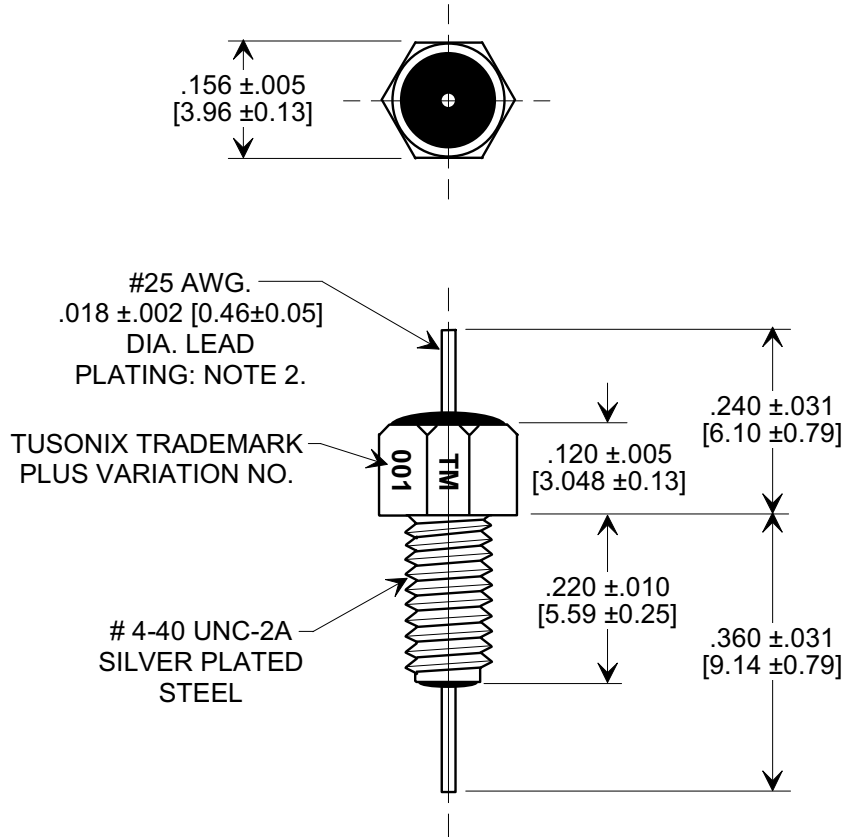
.156 ±.005
[3.96 ±0.13]

#25 AWG.
.018 ±.002 [0.46±0.05]
DIA. LEAD
PLATING: NOTE 2.

TUSONIX TRADEMARK
PLUS VARIATION NO.

001

TM

# 4-40 UNC-2A
SILVER PLATED
STEEL

.240 ±.031
[6.10 ±0.79]

.120 ±.005
[3.048 ±0.13]

.220 ±.010
[5.59 ±0.25]

.360 ±.031
[9.14 ±0.79]